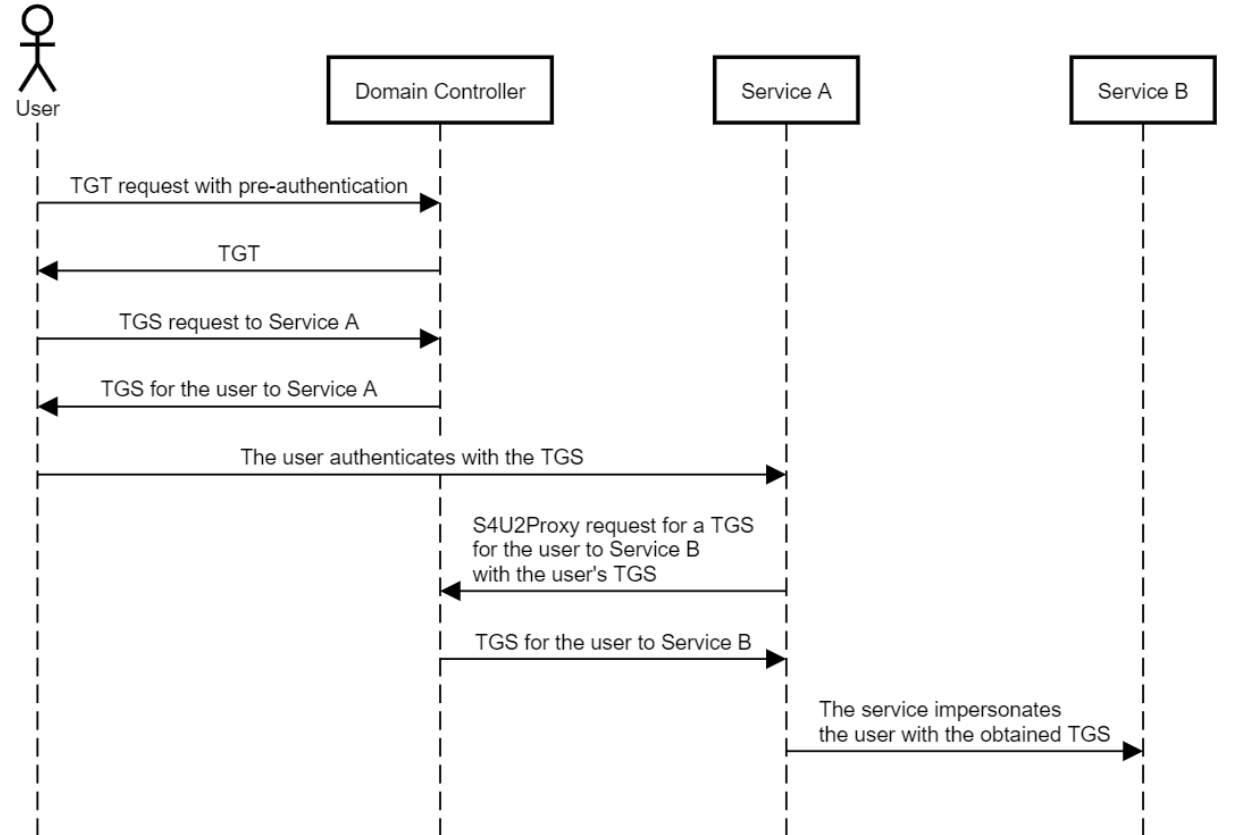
User

Domain Controller

Service A

Service B

TGT request with pre-authentication

TGT

TGS request to Service A

TGS for the user to Service A

The user authenticates with the TGS

S4U2Proxy request for a TGS for the user to Service B with the user's TGS

TGS for the user to Service B

The service impersonates the user with the obtained TGS